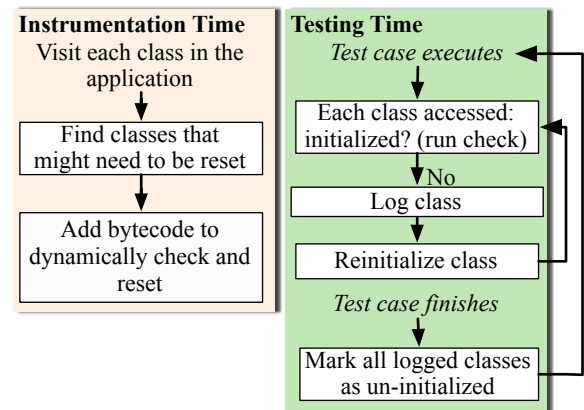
Instrumentation Time
Visit each class in the application

Find classes that might need to be reset

Add bytecode to dynamically check and reset

Testing Time
Test case executes

Each class accessed: initialized? (run check)

No

Log class

Reinitialize class

Test case finishes

Mark all logged classes as un-initialized